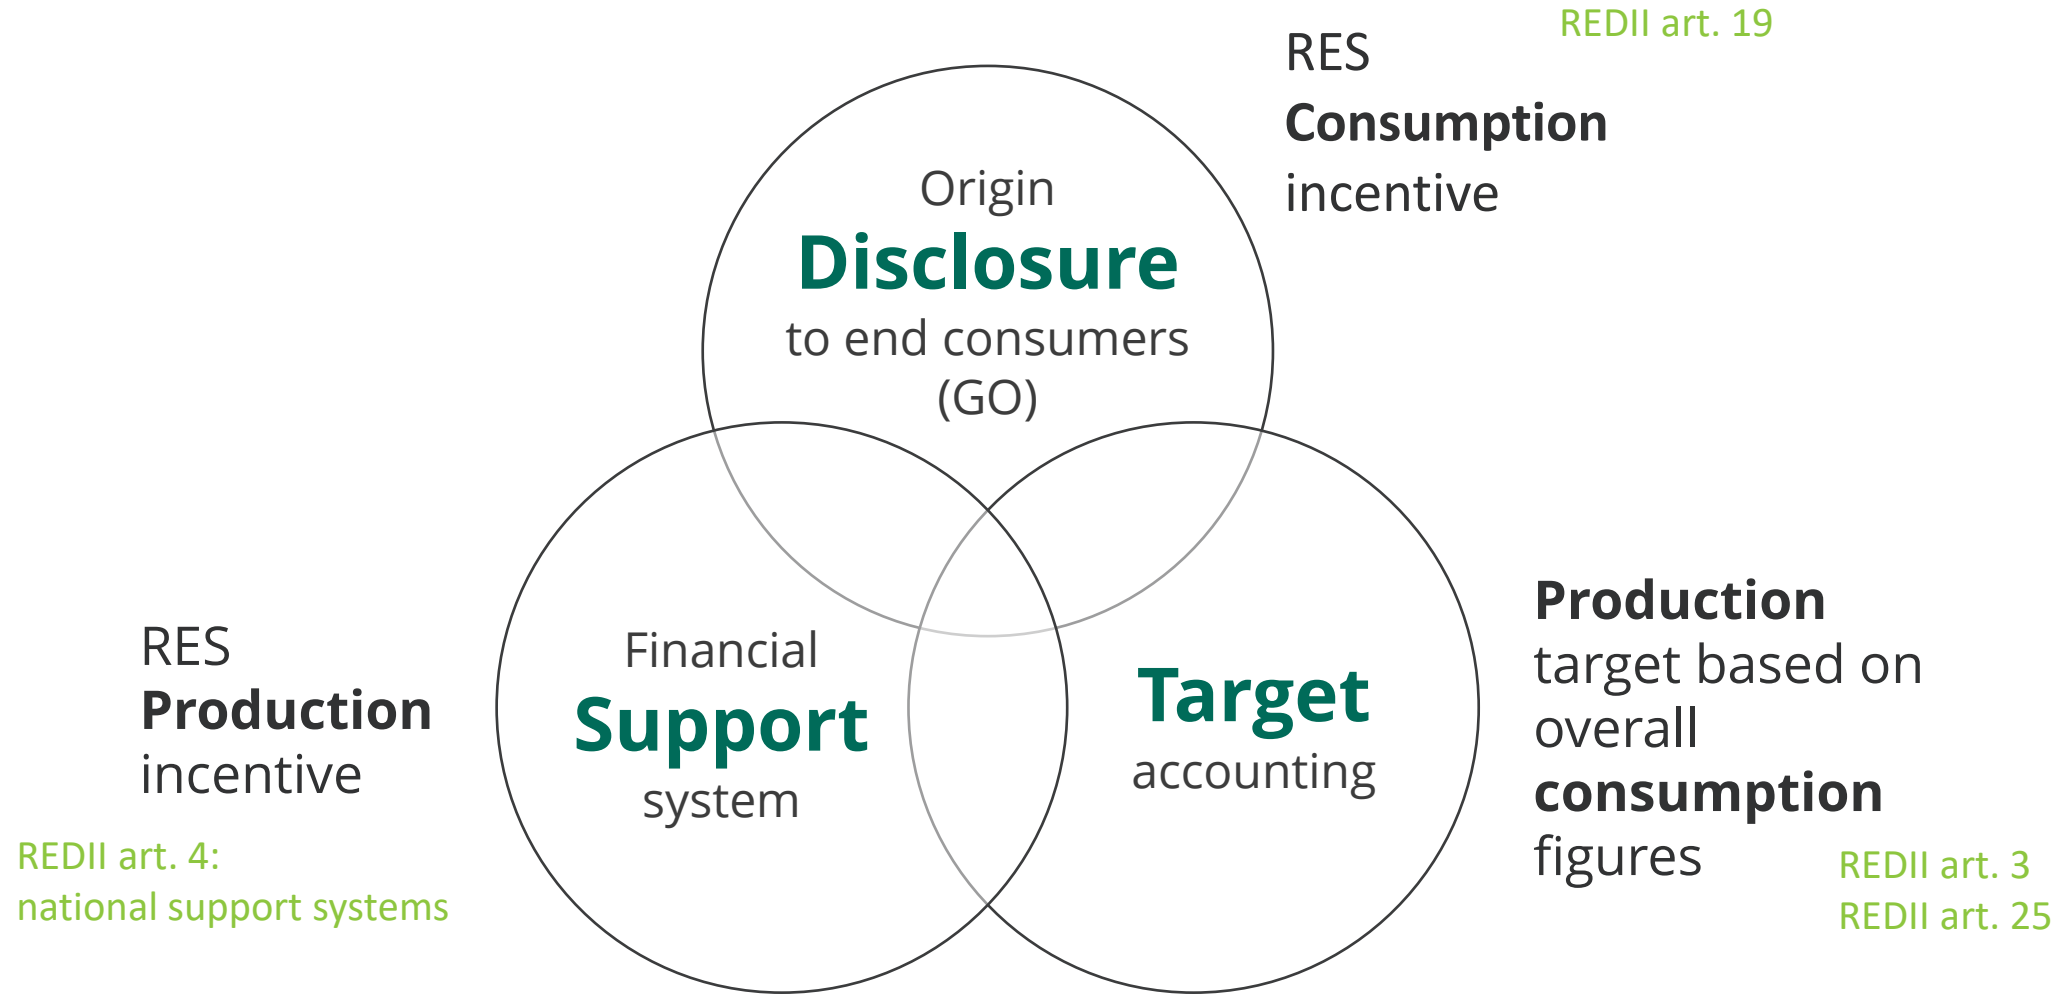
REDII art. 19

RES
**Consumption**
incentive

Origin
**Disclosure**
to end consumers
(GO)

RES
**Production**
incentive

REDII art. 4:
national support systems

Financial
**Support**
system

**Target**
accounting

**Production**
target based on overall **consumption** figures

REDII art. 3
REDII art. 25